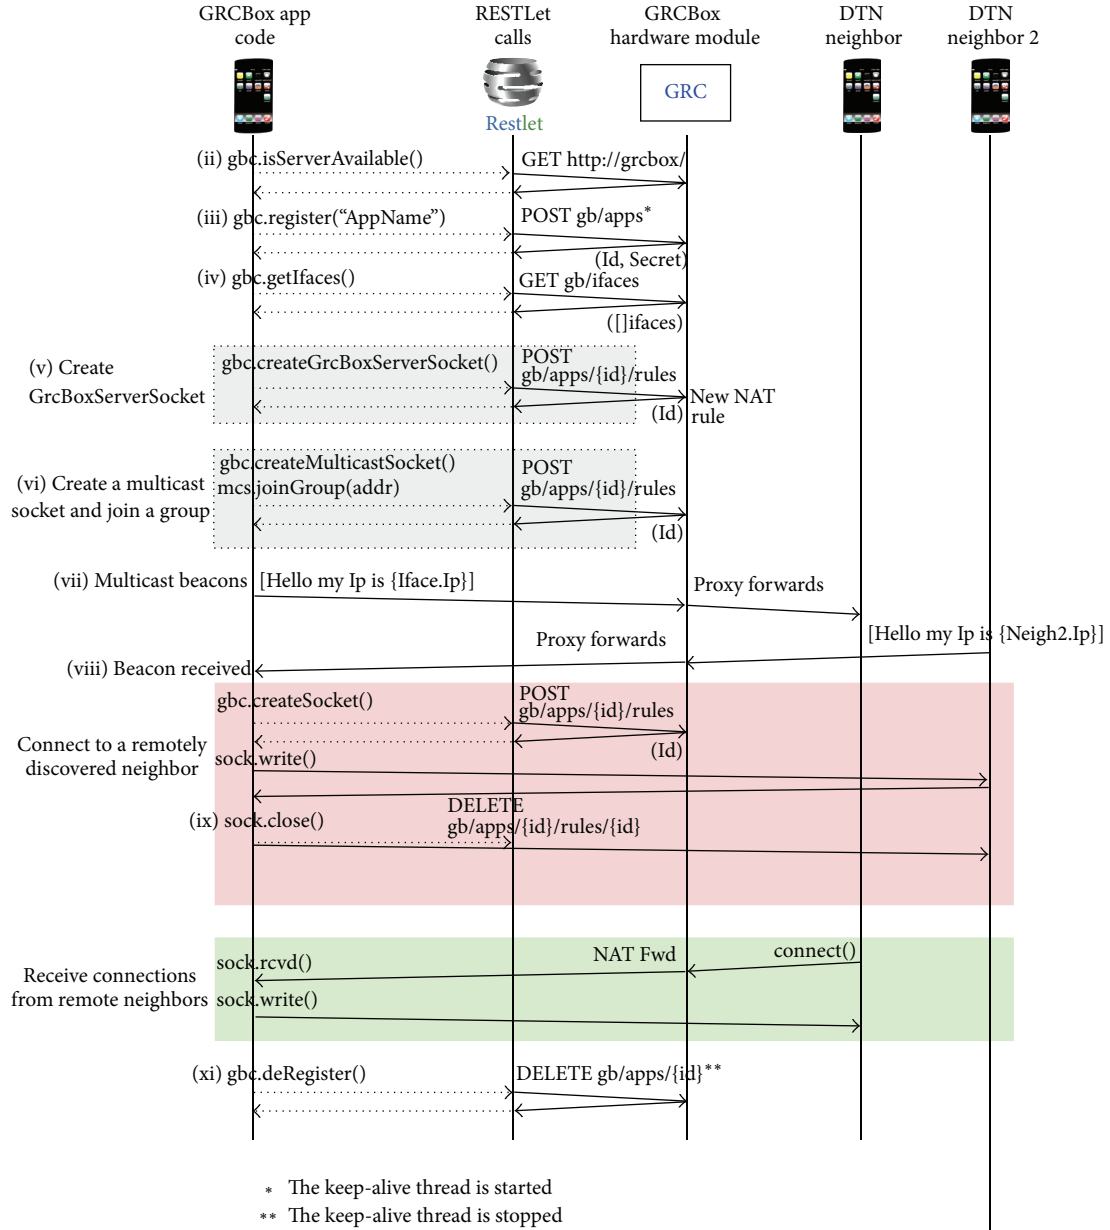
GRCBox app code

RESTLet calls

GRCBox hardware module

DTN neighbor

DTN neighbor 2

GRC

Restlet

(ii) gbc.isServerAvailable()

GET http://grcbox/

(iii) gbc.register("AppName")

POST gb/apps*

(Id, Secret)

(iv) gbc.getIfaces()

GET gb/ifaces

([]ifaces)

(v) Create GrcBoxServerSocket

gbc.createGrcBoxServerSocket()

POST gb/apps/{id}/rules

New NAT rule

(Id)

(vi) Create a multicast socket and join a group

gbc.createMulticastSocket()
mcs.joinGroup(addr)

POST gb/apps/{id}/rules

(Id)

(vii) Multicast beacons

[Hello my Ip is {Iface.Ip}]

Proxy forwards

[Hello my Ip is {Neigh2.Ip}]

Proxy forwards

(viii) Beacon received

gbc.createSocket()

POST gb/apps/{id}/rules

(Id)

Connect to a remotely discovered neighbor

sock.write()

DELETE gb/apps/{id}/rules/{id}

(ix) sock.close()

NAT Fwd

connect()

Receive connections from remote neighbors

sock.rcvd()

sock.write()

(xi) gbc.deRegister()

DELETE gb/apps/{id}**

* The keep-alive thread is started
** The keep-alive thread is stopped